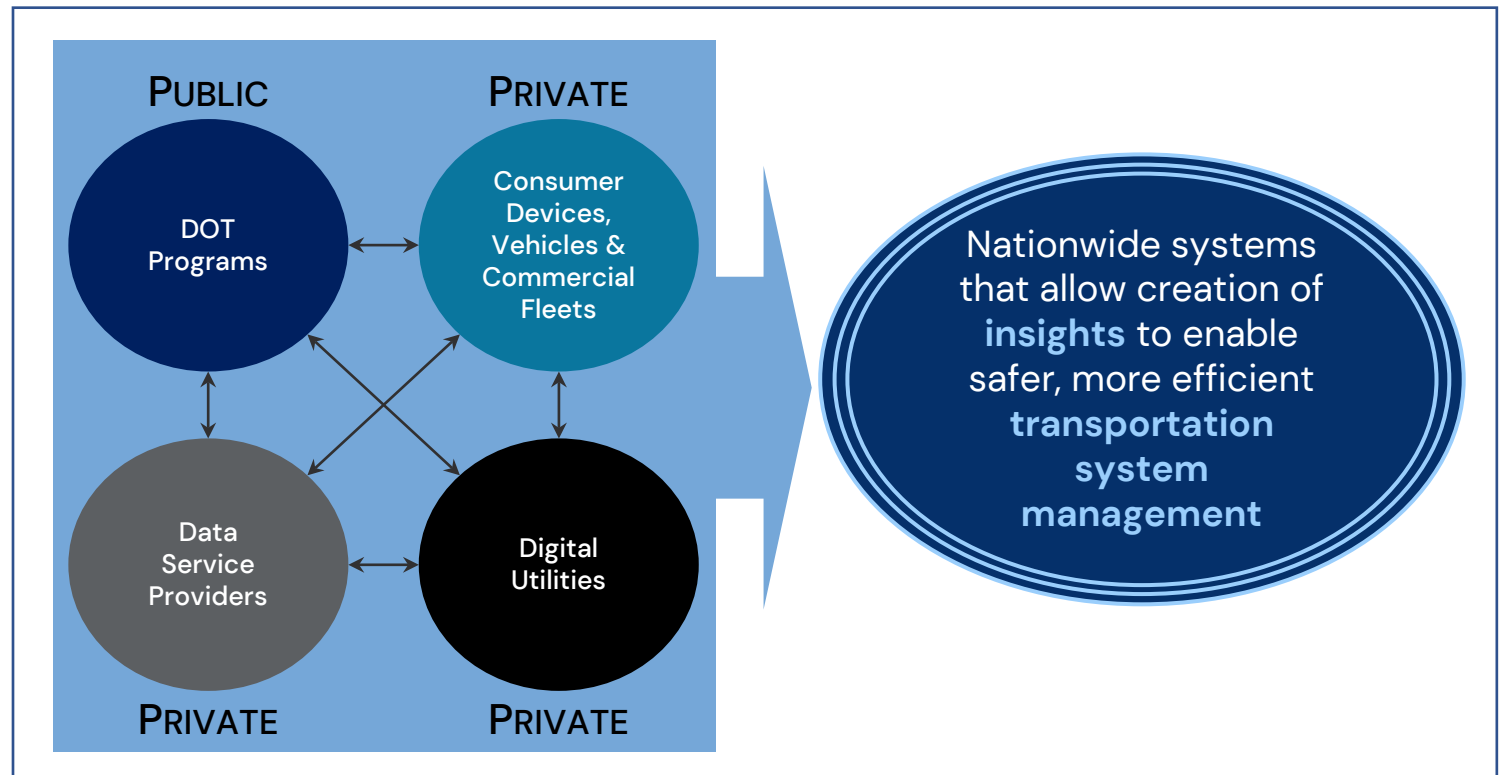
PUBLIC

PRIVATE

DOT Programs

Consumer Devices, Vehicles & Commercial Fleets

Data Service Providers

Digital Utilities

PRIVATE

PRIVATE

Nationwide systems that allow creation of insights to enable safer, more efficient transportation system management